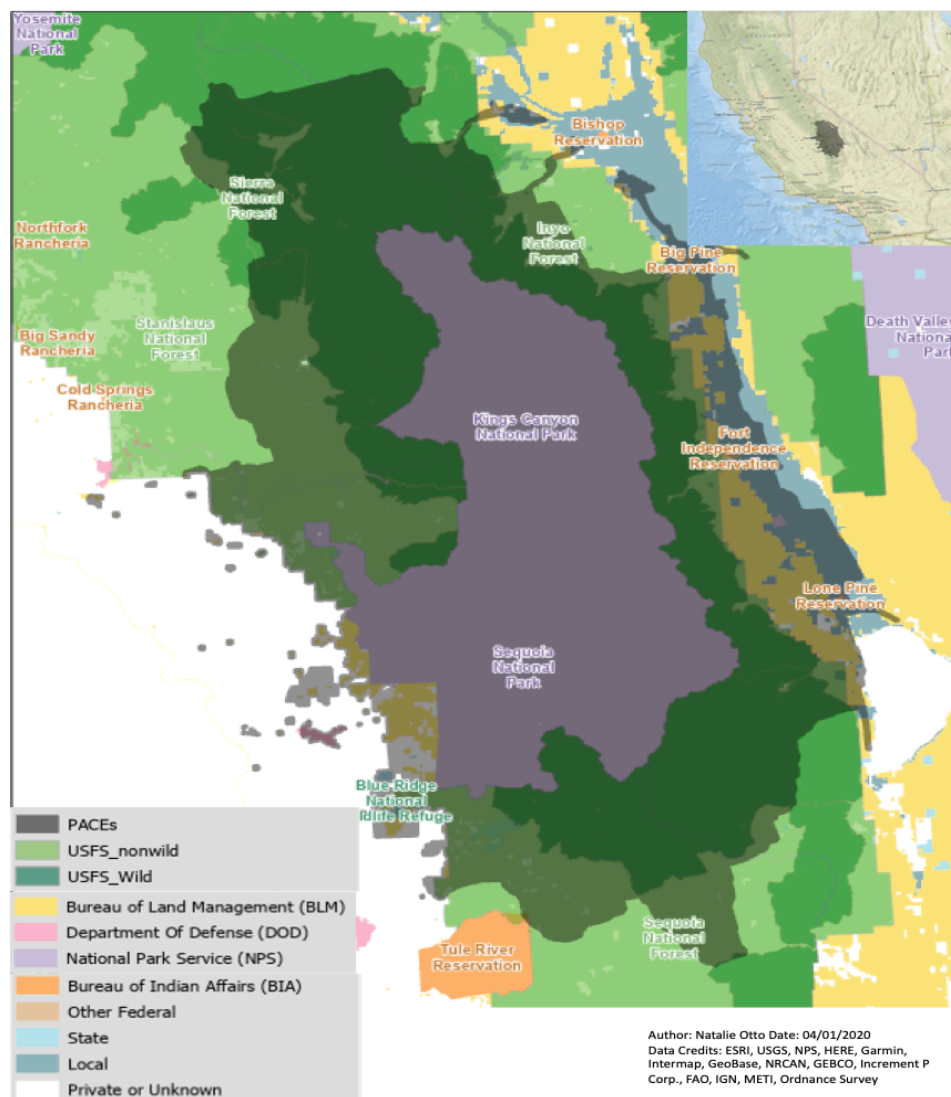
Yosemite National Park

Bishop Reservation

Sierra National Forest

Northfork Rancheria

Inyo National Forest

Big Pine Reservation

Death Valley National Park

Big Sandy Rancheria

Stanislaus National Forest

Cold Springs Rancheria

Kings Canyon National Park

Fort Independence Reservation

Lone Pine Reservation

Sequoia National Park

Blue Ridge National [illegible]life Refuge

Tule River Reservation

Sequoia National Forest

PACEs
USFS_nonwild
USFS_Wild
Bureau of Land Management (BLM)
Department Of Defense (DOD)
National Park Service (NPS)
Bureau of Indian Affairs (BIA)
Other Federal
State
Local
Private or Unknown

Author: Natalie Otto Date: 04/01/2020
Data Credits: ESRI, USGS, NPS, HERE, Garmin, Intermap, GeoBase, NRCAN, GEBCO, Increment P Corp., FAO, IGN, METI, Ordnance Survey